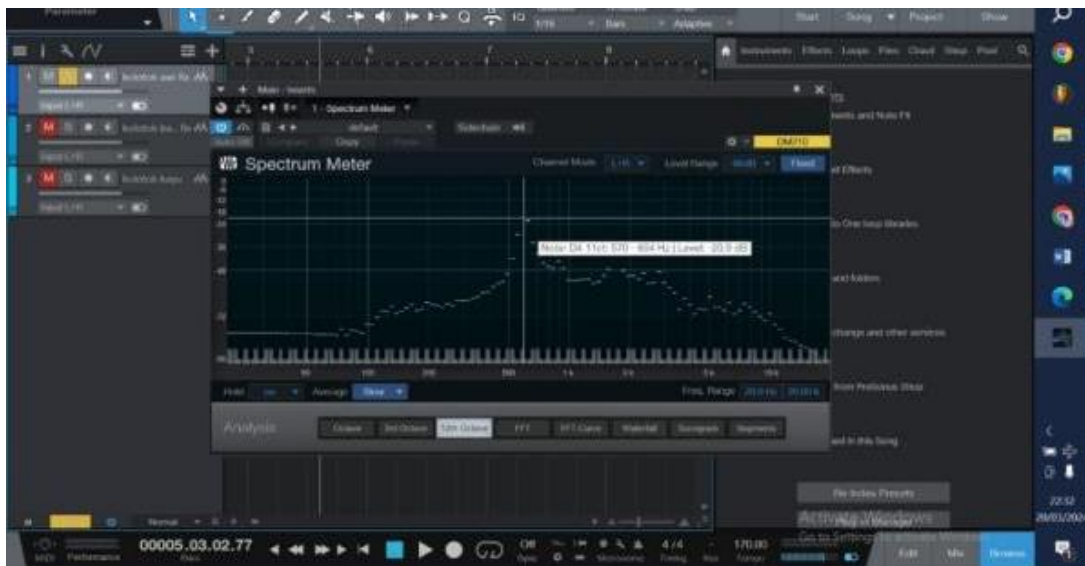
Parameter
Start Song Project Show
Instruments Effects Loops Files Cloud Shop Pool
Main - Inserts
1 - Spectrum Meter
default
Copy
Sidechain
DM710
Spectrum Meter
Channel Mode L+R Level Range Fixed
Note: D4 11ct; 570 - 604 Hz | Level: -20.9 dB
Hold Average Slow
Freq. Range 20.0 Hz 20.0 k
Analysis
Octave 3rd Octave 12th Octave FFT FFT Curve Waterfall Sonogram Segments
and Effects
Effects
Re-Index Presets
Activate Windows
Go to Settings to activate Windows.
00005.03.02.77
4 / 4
170.00
Edit Mix Browse
Normal
MIDI Performance
22:32
28/01/2024